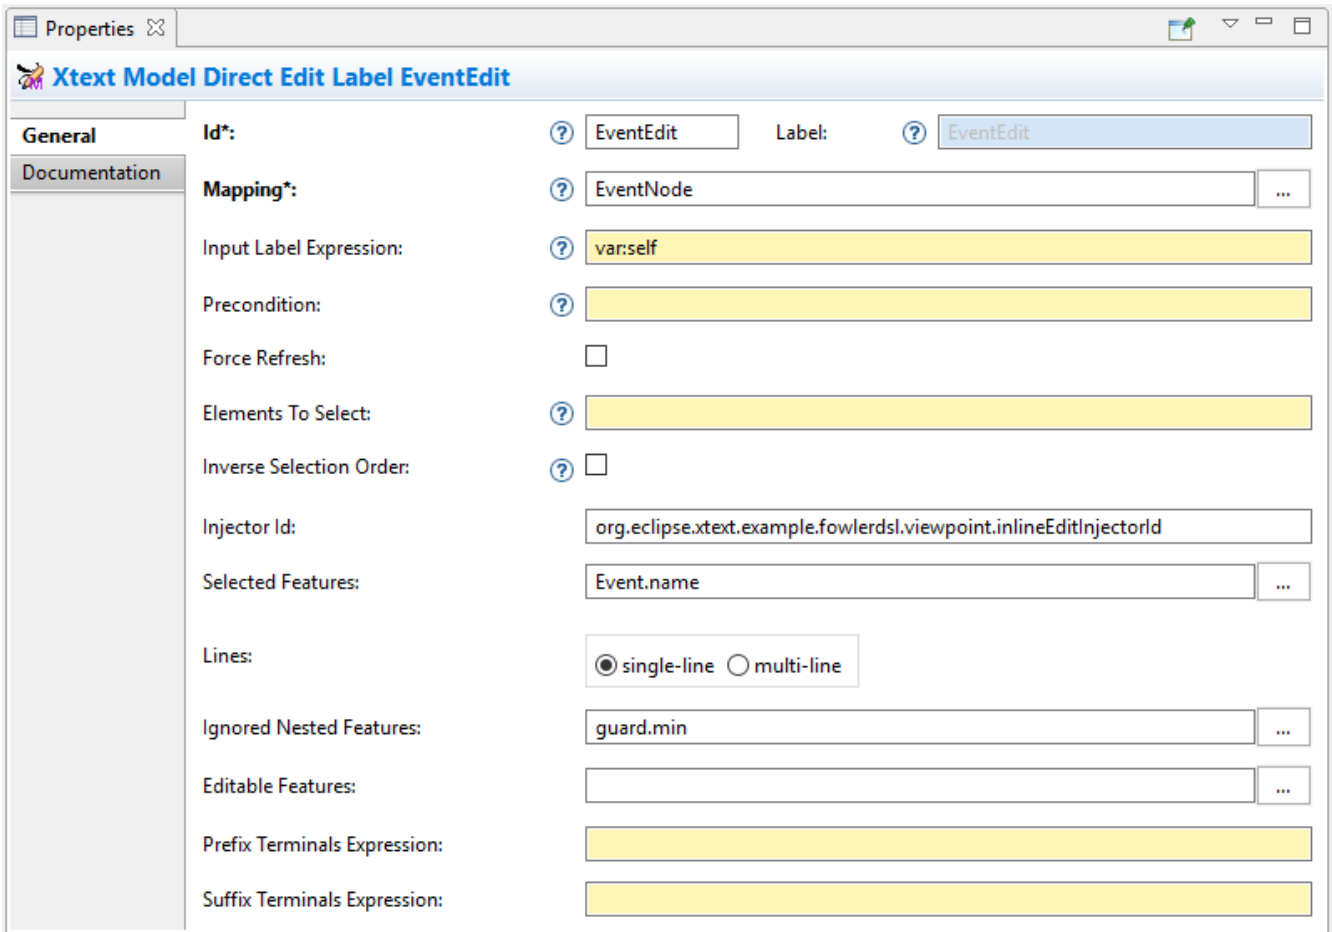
Properties

Xtext Model Direct Edit Label EventEdit

General
Documentation

Id*: ? EventEdit Label: ? EventEdit

Mapping*: ? EventNode ...

Input Label Expression: ? var:self

Precondition: ?

Force Refresh:

Elements To Select: ?

Inverse Selection Order: ?

Injector Id: org.eclipse.xtext.example.fowlerdsl.viewpoint.inlineEditInjectorId

Selected Features: Event.name ...

Lines: single-line multi-line

Ignored Nested Features: guard.min ...

Editable Features: ...

Prefix Terminals Expression:

Suffix Terminals Expression: